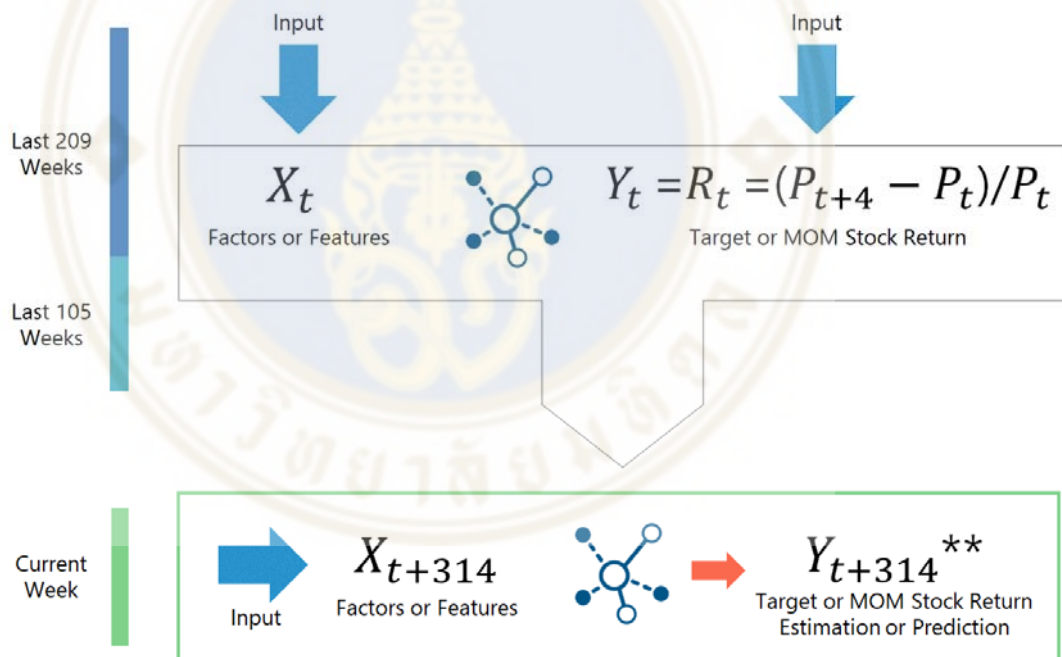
Input

Input

Last 209 Weeks

$X_t$
Factors or Features

$Y_t = R_t = (P_{t+4} - P_t)/P_t$
Target or MOM Stock Return

Last 105 Weeks

Current Week

Input

$X_{t+314}$
Factors or Features

$Y_{t+314}^{**}$
Target or MOM Stock Return Estimation or Prediction